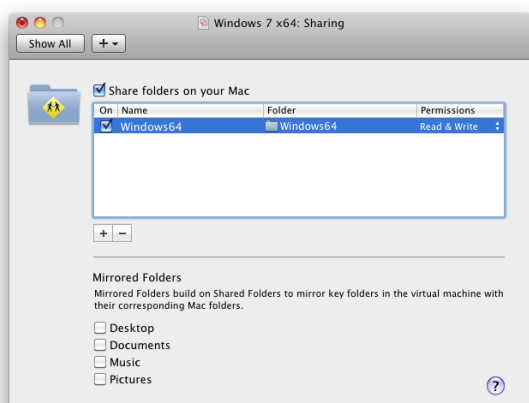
Windows 7 x64: Sharing

Show All

+

Share folders on your Mac

| On | Name | Folder | Permissions |
|---|---|---|---|
| ☑ | Windows64 | Windows64 | Read & Write |

+ −

Mirrored Folders

Mirrored Folders build on Shared Folders to mirror key folders in the virtual machine with their corresponding Mac folders.

Desktop

Documents

Music

Pictures

?